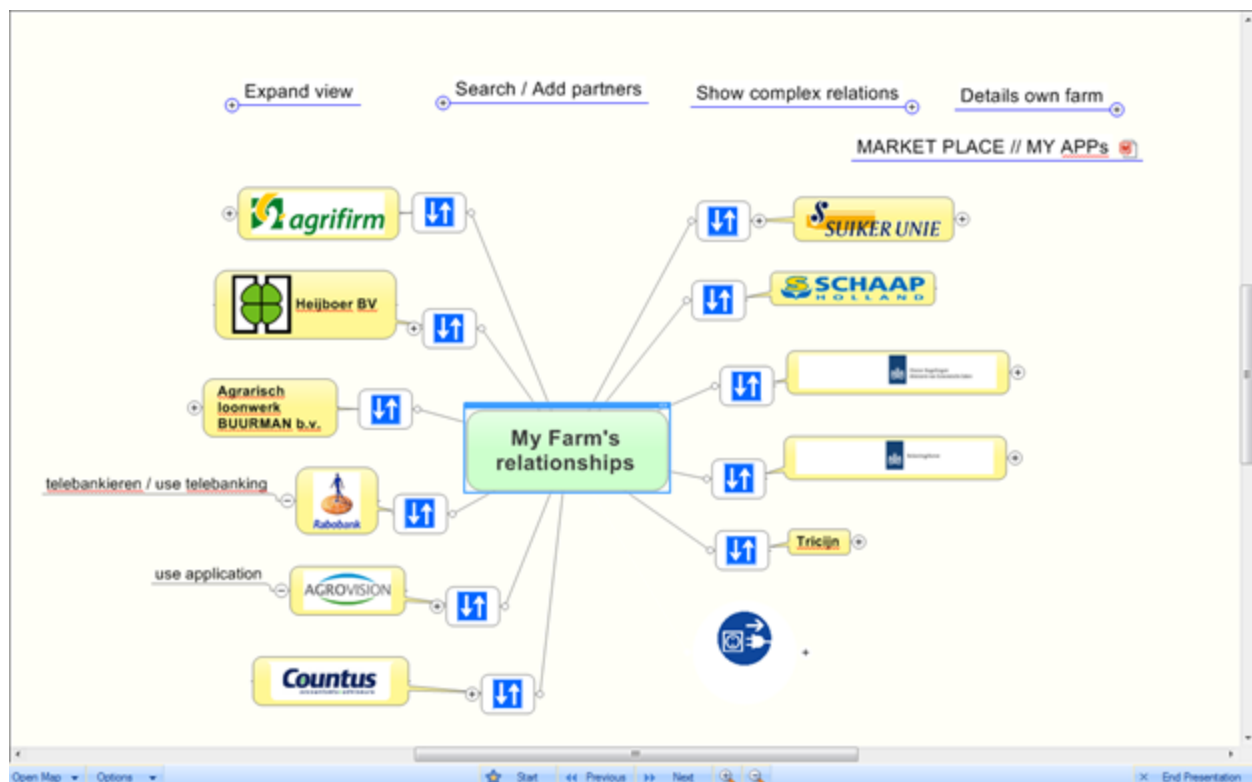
Expand view

Search / Add partners

Show complex relations

Details own farm

MARKET PLACE // MY APPs

agrifirm

Heijboer BV

Agrarisch loonwerk BUURMAN b.v.

telebankieren / use telebanking

Rabobank

use application

AGROVISION

Countus

My Farm's relationships

SUIKER UNIE

SCHAAP HOLLAND

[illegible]

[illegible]

Tricijn

Open Map Options Start Previous Next End Presentation